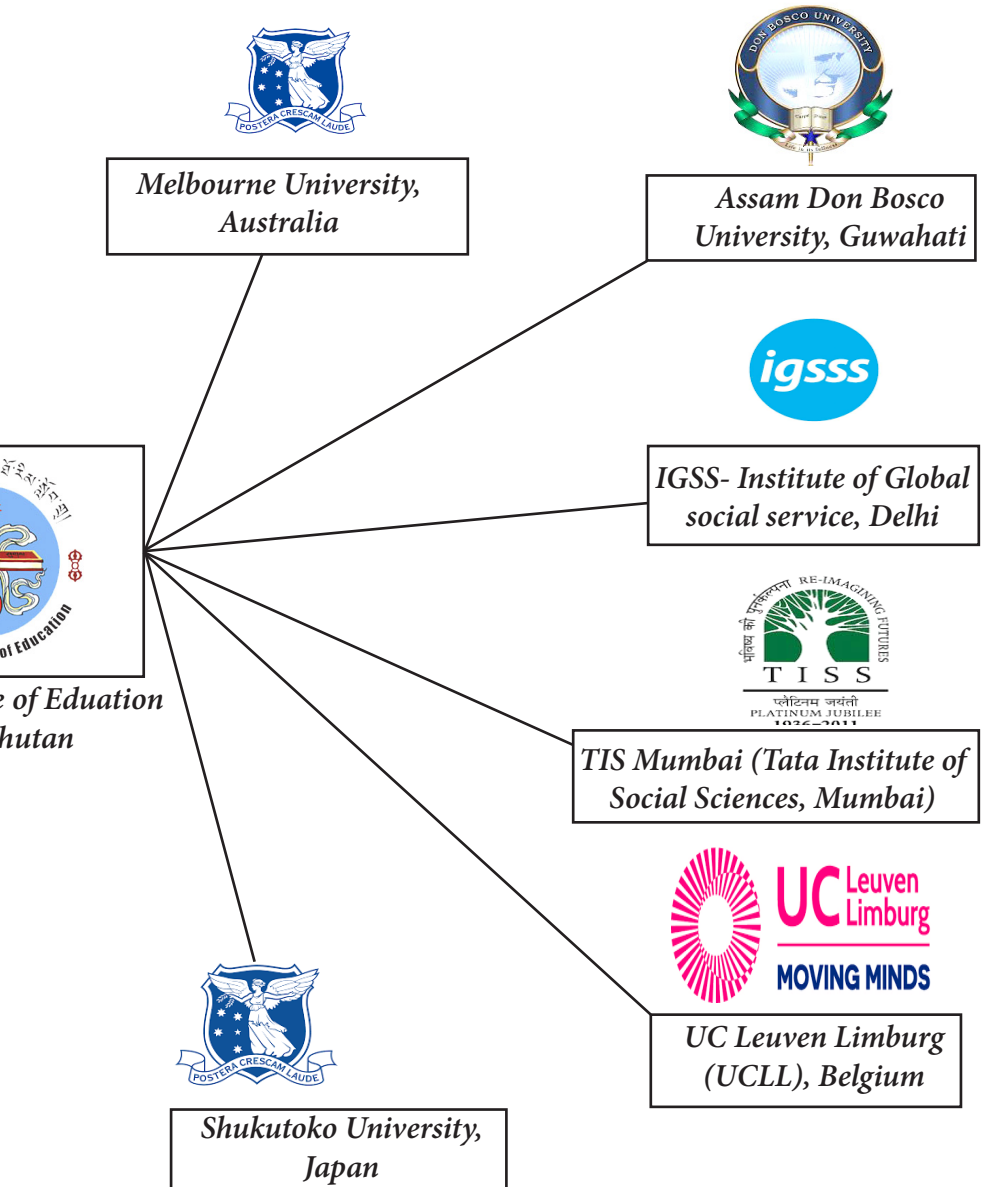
POSTERA CRESCAM LAUDE

Melbourne University, Australia

DON BOSCO UNIVERSITY

Assam Don Bosco University, Guwahati

igsss

IGSS- Institute of Global social service, Delhi

of Education

e of Eduation
hutan

भविष्य की पुनर्कल्पना RE-IMAGINING FUTURES
T I S S
प्लेटिनम जयंती
PLATINUM JUBILEE
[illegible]

TIS Mumbai (Tata Institute of Social Sciences, Mumbai)

UC Leuven Limburg
MOVING MINDS

UC Leuven Limburg (UCLL), Belgium

POSTERA CRESCAM LAUDE

Shukutoko University, Japan